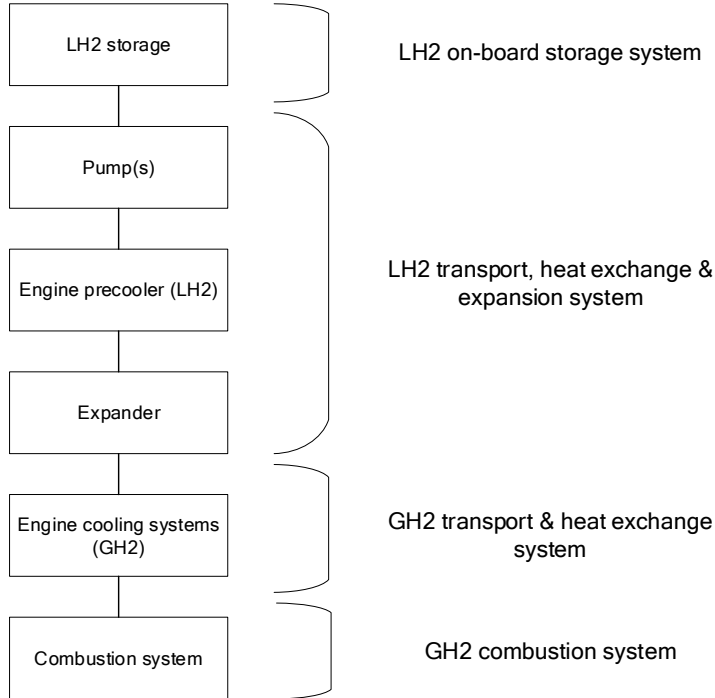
LH2 storage

LH2 on-board storage system

Pump(s)

Engine precooler (LH2)

Expander

LH2 transport, heat exchange & expansion system

Engine cooling systems (GH2)

GH2 transport & heat exchange system

Combustion system

GH2 combustion system